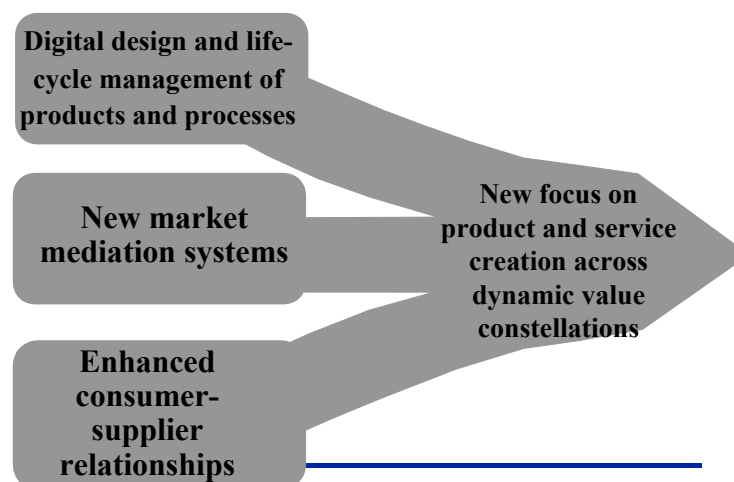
Digital design and life-cycle management of products and processes

New market mediation systems

Enhanced consumer-supplier relationships

New focus on product and service creation across dynamic value constellations